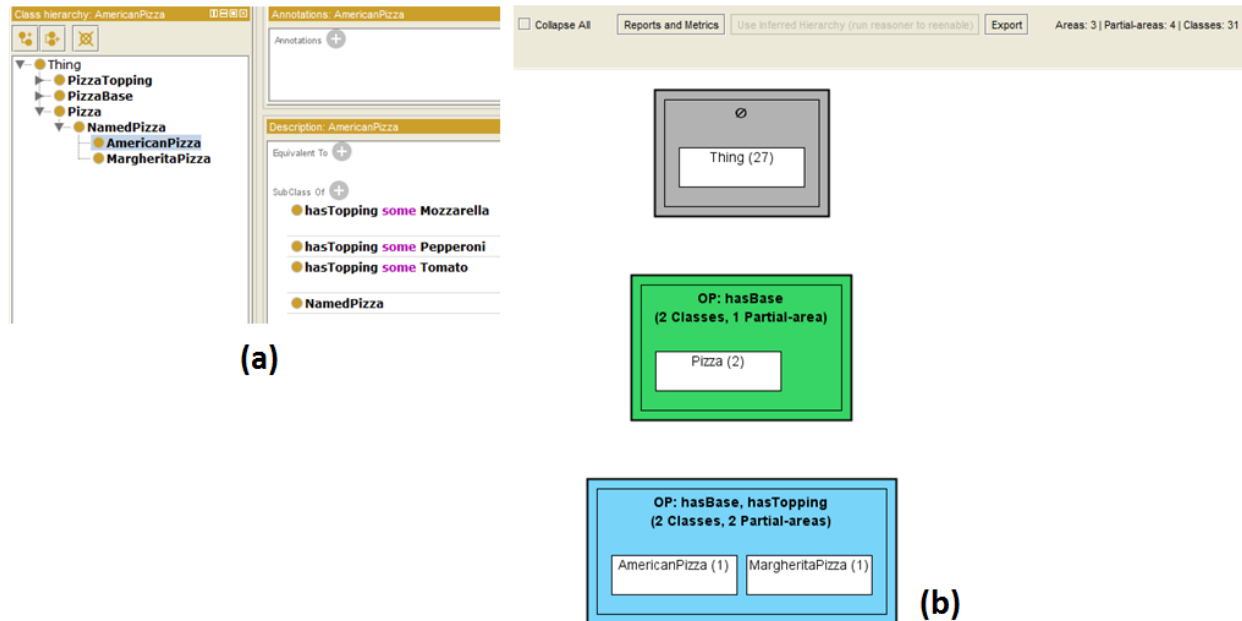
Class hierarchy: AmericanPizza

Thing
PizzaTopping
PizzaBase
Pizza
NamedPizza
AmericanPizza
MargheritaPizza

Annotations: AmericanPizza

Annotations

Description: AmericanPizza

Equivalent To

SubClass Of

hasTopping some Mozzarella

hasTopping some Pepperoni

hasTopping some Tomato

NamedPizza

(a)

Collapse All

Reports and Metrics

Use Inferred Hierarchy (run reasoner to reenable)

Export

Areas: 3 | Partial-areas: 4 | Classes: 31

∅

Thing (27)

OP: hasBase
(2 Classes, 1 Partial-area)

Pizza (2)

OP: hasBase, hasTopping
(2 Classes, 2 Partial-areas)

AmericanPizza (1)

MargheritaPizza (1)

(b)